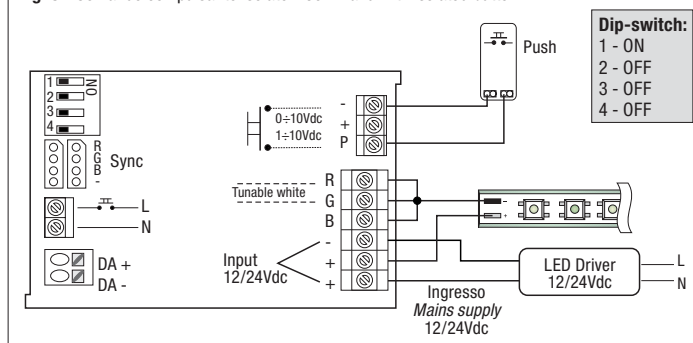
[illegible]

Dip-switch:
1 - ON
2 - OFF
3 - OFF
4 - OFF

Push

1
2
3
4
ON

R
G
B
-
Sync

L
N

DA +
DA -

0÷10Vdc
1÷10Vdc
-
+
P

Tunable white
R
G
B
-
+
+

Input
12/24Vdc

LED Driver
12/24Vdc

L
N

Ingresso
*Mains supply*
12/24Vdc